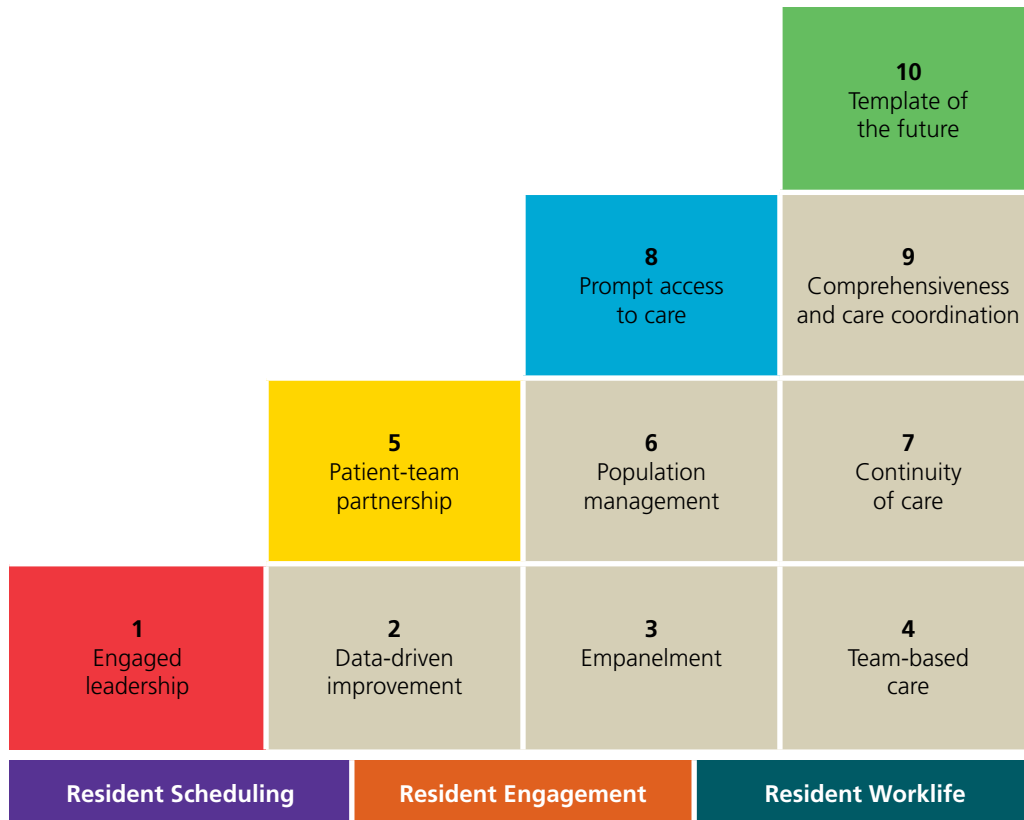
10
Template of the future

8
Prompt access to care

9
Comprehensiveness and care coordination

5
Patient-team partnership

6
Population management

7
Continuity of care

1
Engaged leadership

2
Data-driven improvement

3
Empanelment

4
Team-based care

Resident Scheduling

Resident Engagement

Resident Worklife